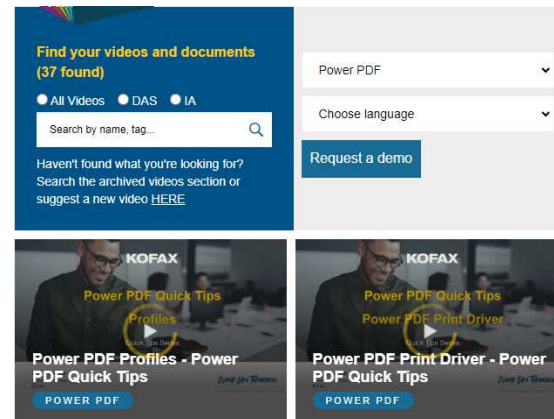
Find your videos and documents (37 found)

All Videos DAS IA

Search by name, tag...

Haven't found what you're looking for? Search the archived videos section or suggest a new video HERE

Power PDF

Choose language

Request a demo

KOFAX

Power PDF Quick Tips

Profiles

Quick Tips Series

Power PDF Profiles - Power PDF Quick Tips

POWER PDF

KOFAX

Power PDF Quick Tips

Power PDF Print Driver

Quick Tips Series

Power PDF Print Driver - Power PDF Quick Tips

POWER PDF